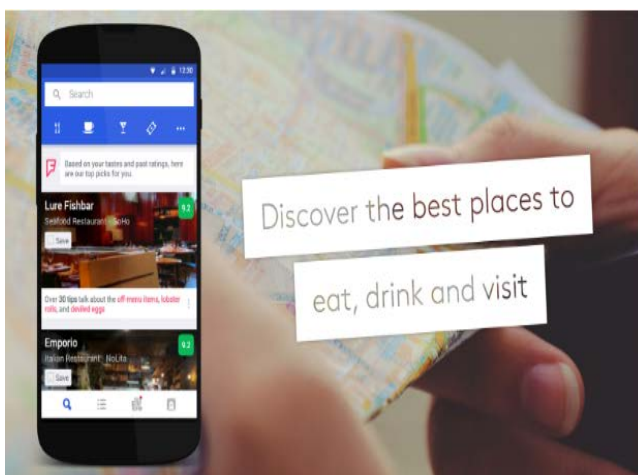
12:30

Search

Based on your tastes and past ratings, here are our top picks for you.

Lure Fishbar
Seafood Restaurant · SoHo
9.2
Save

Over 30 tips talk about the off menu items, lobster rolls, and deviled eggs

Emporio
Italian Restaurant · NoLita
9.2
Save

Discover the best places to

eat, drink and visit